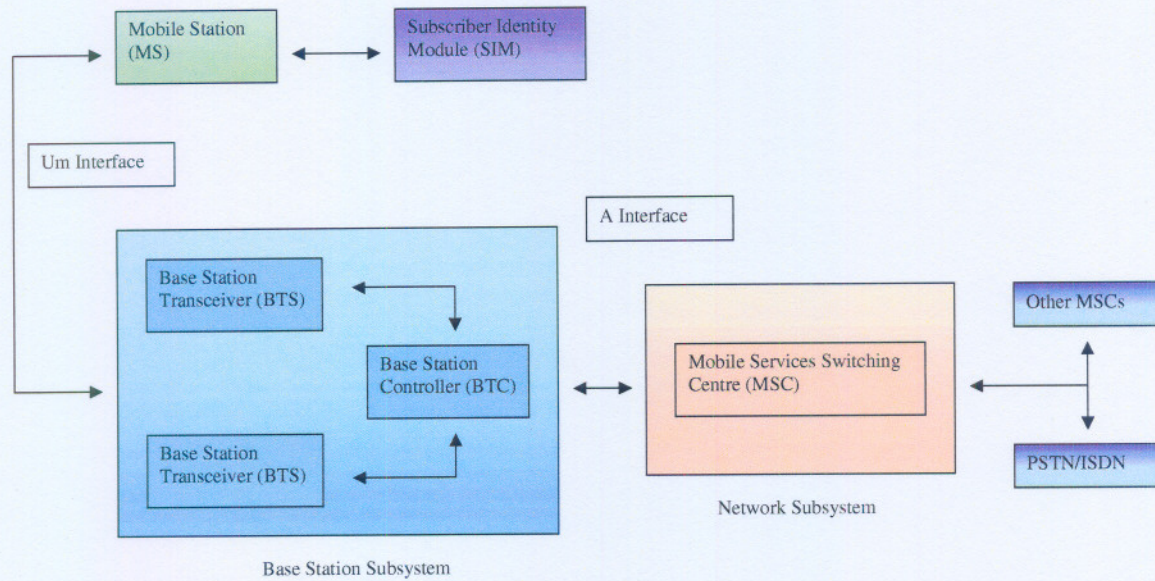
Mobile Station (MS)

Subscriber Identity Module (SIM)

Um Interface

A Interface

Base Station Transceiver (BTS)

Base Station Controller (BTC)

Base Station Transceiver (BTS)

Mobile Services Switching Centre (MSC)

Other MSCs

PSTN/ISDN

Network Subsystem

Base Station Subsystem